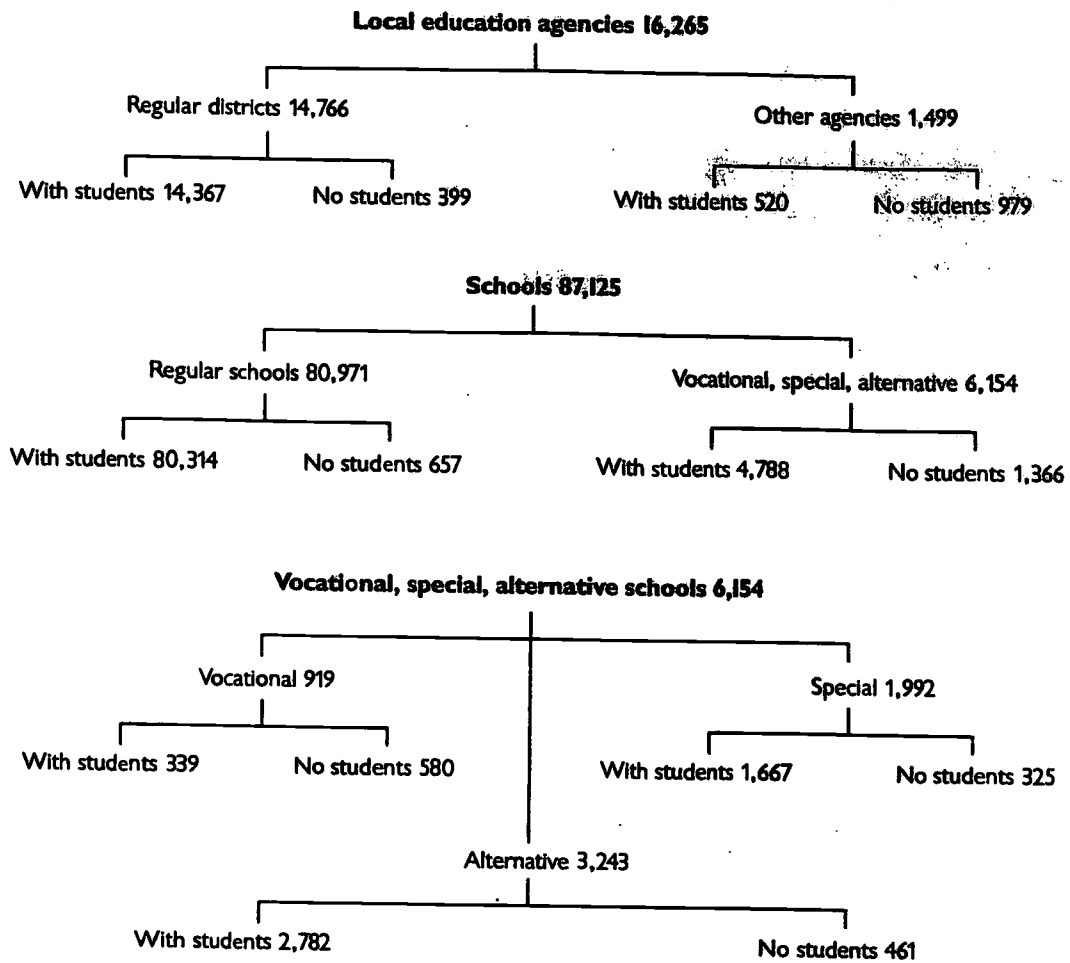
Local education agencies 16,265

Regular districts 14,766

Other agencies 1,499

With students 14,367

No students 399

With students 520

No students 979

Schools 87,125

Regular schools 80,971

Vocational, special, alternative 6,154

With students 80,314

No students 657

With students 4,788

No students 1,366

Vocational, special, alternative schools 6,154

Vocational 919

Special 1,992

With students 339

No students 580

With students 1,667

No students 325

Alternative 3,243

With students 2,782

No students 461